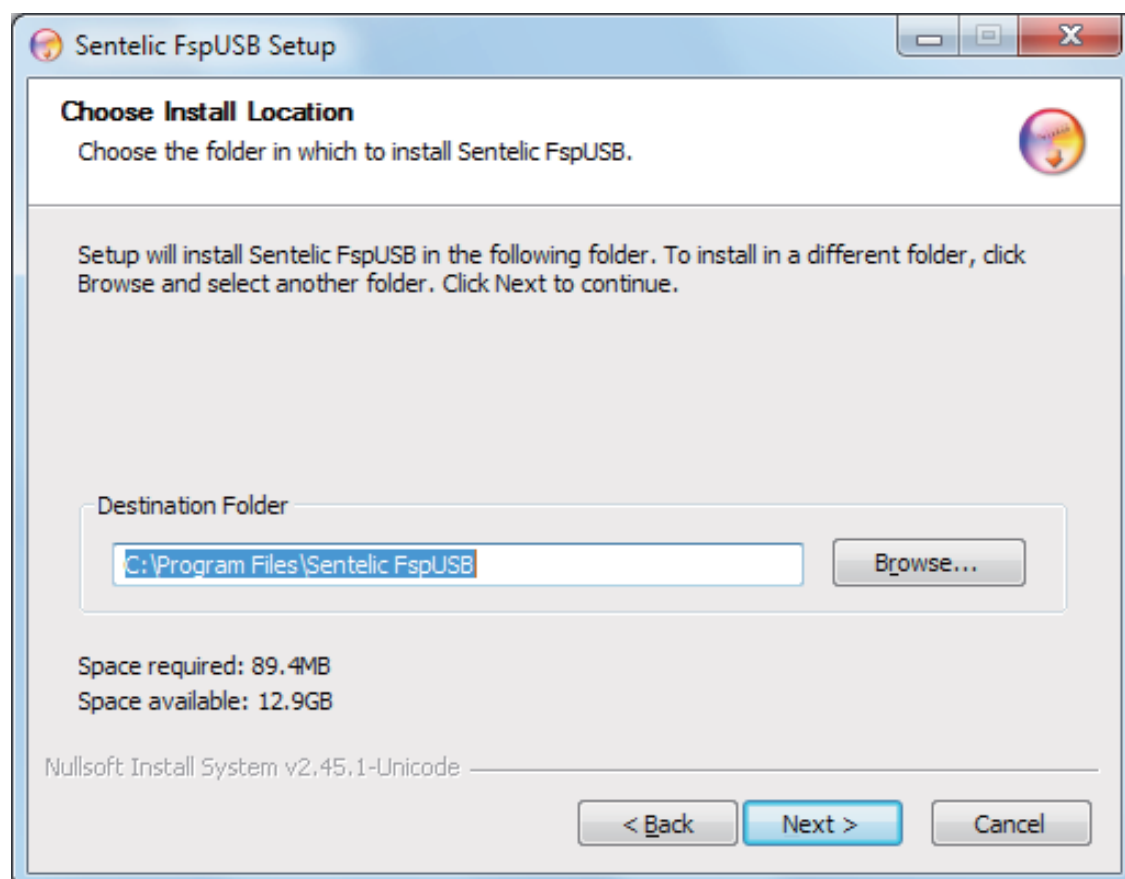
Sentelic FspUSB Setup

Choose Install Location

Choose the folder in which to install Sentelic FspUSB.

Setup will install Sentelic FspUSB in the following folder. To install in a different folder, click Browse and select another folder. Click Next to continue.

Destination Folder

C:\Program Files\Sentelic FspUSB

Browse...

Space required: 89.4MB

Space available: 12.9GB

Nullsoft Install System v2.45.1-Unicode

< Back

Next >

Cancel